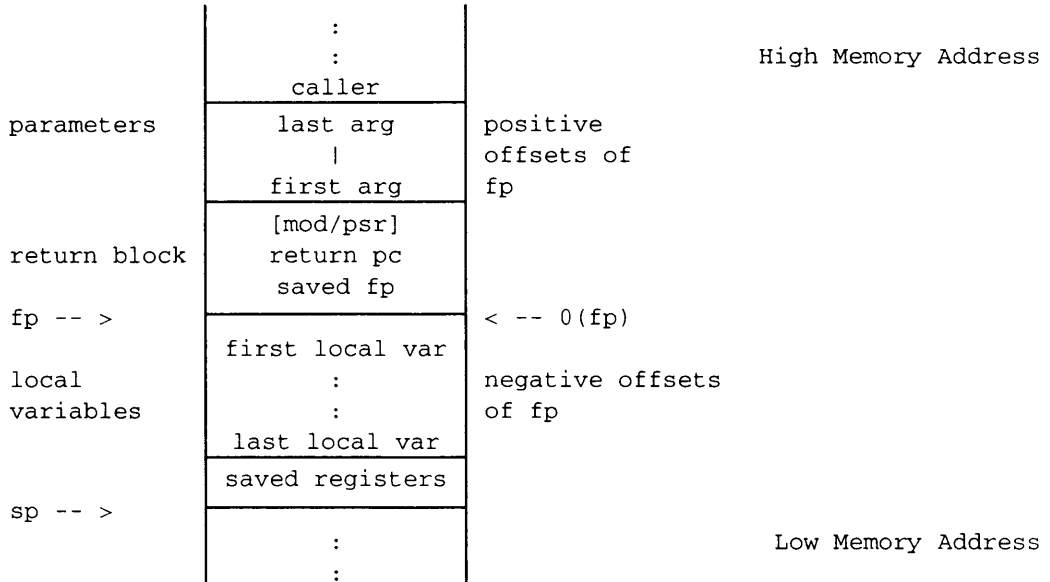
| | | | |
|---|---|---|---|
| | :<br>:<br>caller | | High Memory Address |
| parameters | last arg<br>\|<br>first arg | positive offsets of fp | |
| return block | [mod/psr]<br>return pc<br>saved fp | | |
| fp -- > | | < -- 0(fp) | |
| local variables | first local var<br>:<br>:<br>last local var | negative offsets of fp | |
| | saved registers | | |
| sp -- > | | | |
| | :<br>: | | Low Memory Address |